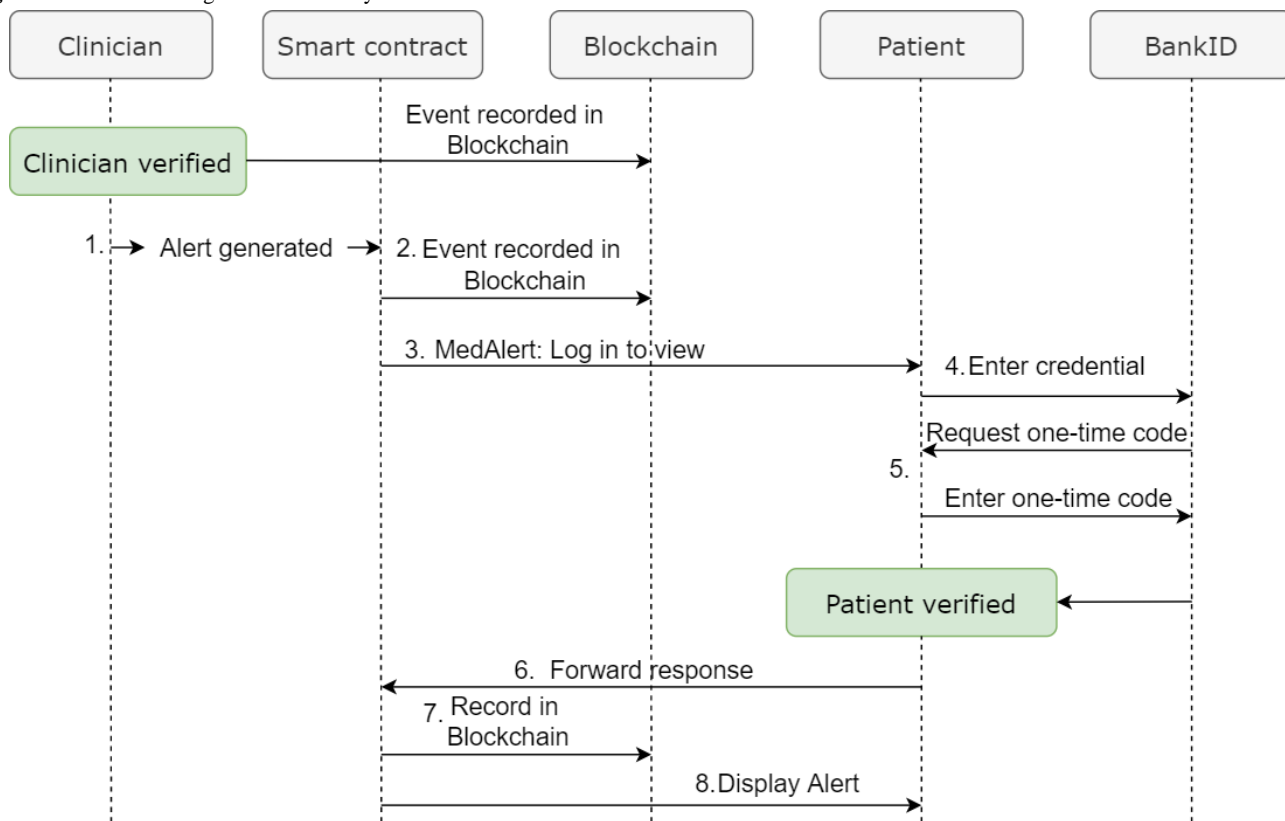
Clinician

Smart contract

Blockchain

Patient

BankID

Event recorded in Blockchain

Clinician verified

1. Alert generated

2. Event recorded in Blockchain

3. MedAlert: Log in to view

4. Enter credential

Request one-time code

5.

Enter one-time code

Patient verified

6. Forward response

7. Record in Blockchain

8. Display Alert